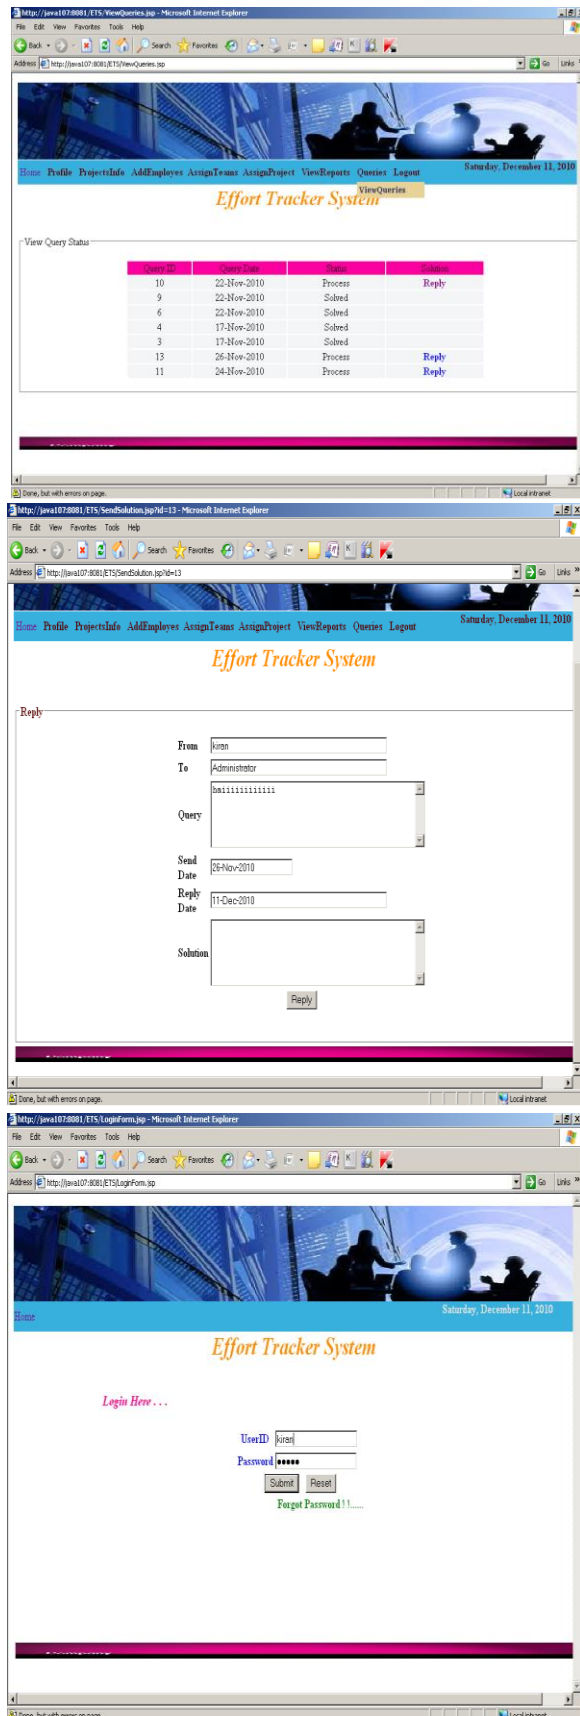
http://java107:8081/ETS/ViewQueries.jsp - Microsoft Internet Explorer

File Edit View Favorites Tools Help

Back Search Favorites

Address http://java107:8081/ETS/ViewQueries.jsp Go Links

Home Profile ProjectsInfo AddEmployes AssignTeams AssignProject ViewReports Queries Logout Saturday, December 11, 2010

ViewQueries

Effort Tracker System

View Query Status

| Query ID | Query Date | Status | Solution |
|---|---|---|---|
| 10 | 22-Nov-2010 | Process | Reply |
| 9 | 22-Nov-2010 | Solved | |
| 6 | 22-Nov-2010 | Solved | |
| 4 | 17-Nov-2010 | Solved | |
| 3 | 17-Nov-2010 | Solved | |
| 13 | 26-Nov-2010 | Process | Reply |
| 11 | 24-Nov-2010 | Process | Reply |

Done, but with errors on page. Local intranet

http://java107:8081/ETS/SendSolution.jsp?id=13 - Microsoft Internet Explorer

File Edit View Favorites Tools Help

Back Search Favorites

Address http://java107:8081/ETS/SendSolution.jsp?id=13 Go Links

Home Profile ProjectsInfo AddEmployes AssignTeams AssignProject ViewReports Queries Logout Saturday, December 11, 2010

Effort Tracker System

Reply

From kiran

To Administrator

Query haiiiiiiiiiiii

Send Date 26-Nov-2010

Reply Date 11-Dec-2010

Solution

Reply

Done, but with errors on page. Local intranet

http://java107:8081/ETS/LoginForm.jsp - Microsoft Internet Explorer

File Edit View Favorites Tools Help

Back Search Favorites

Address http://java107:8081/ETS/LoginForm.jsp Go Links

Home Saturday, December 11, 2010

Effort Tracker System

Login Here . . .

UserID kiran

Password •••••

Submit Reset

Forgot Password ! !......

Done, but with errors on page. Local intranet